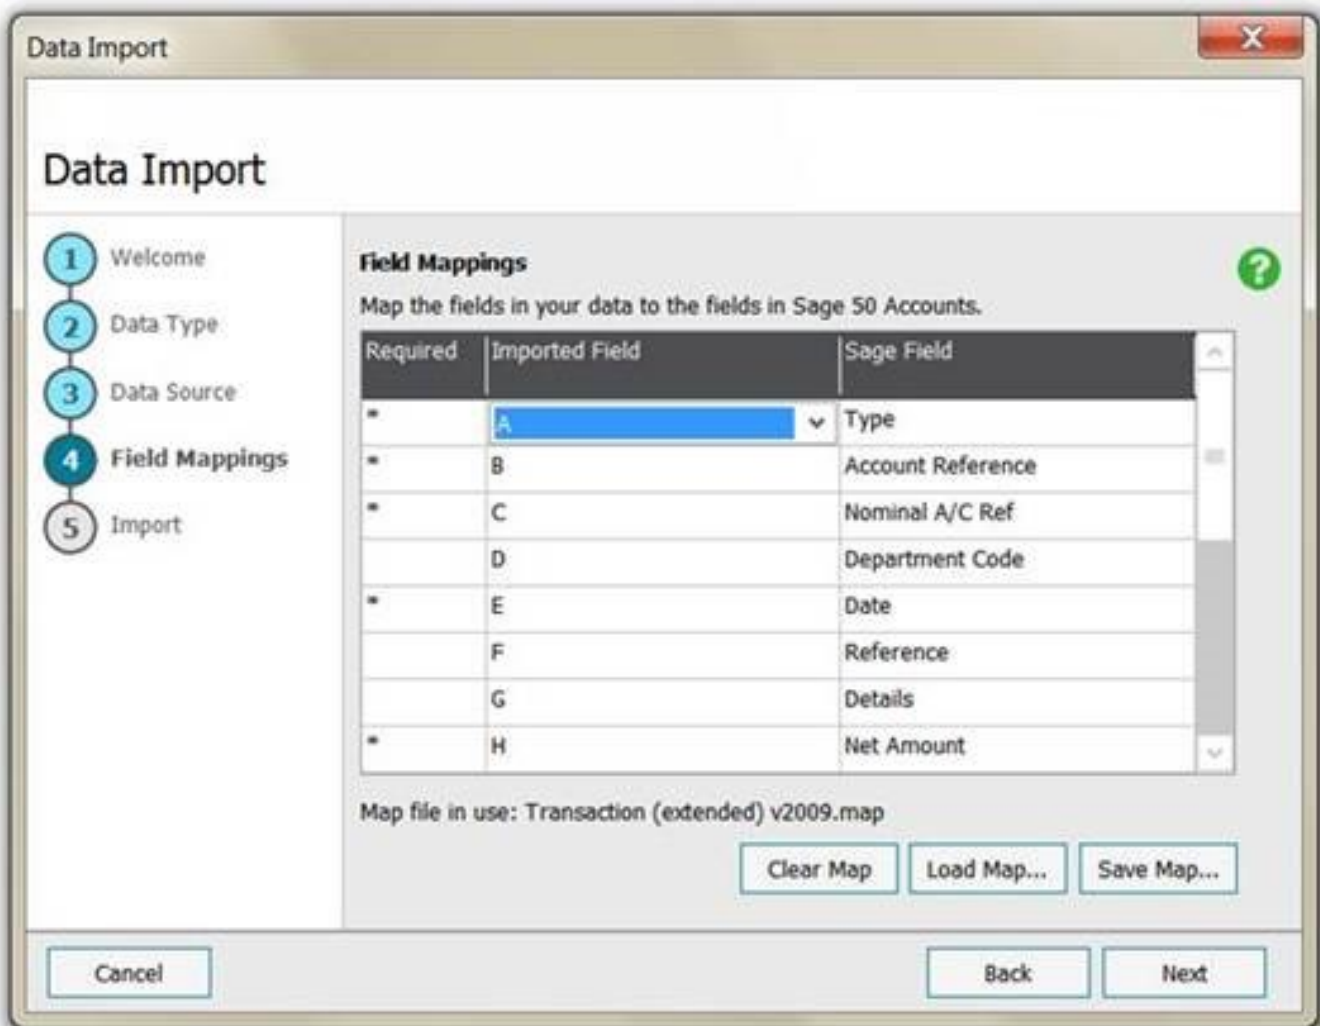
Data Import

Data Import

1 Welcome
2 Data Type
3 Data Source
4 Field Mappings
5 Import

Field Mappings

Map the fields in your data to the fields in Sage 50 Accounts.

| Required | Imported Field | Sage Field |
|---|---|---|
| * | A | Type |
| * | B | Account Reference |
| * | C | Nominal A/C Ref |
| | D | Department Code |
| * | E | Date |
| | F | Reference |
| | G | Details |
| * | H | Net Amount |

Map file in use: Transaction (extended) v2009.map

Clear Map | Load Map... | Save Map...

Cancel | Back | Next